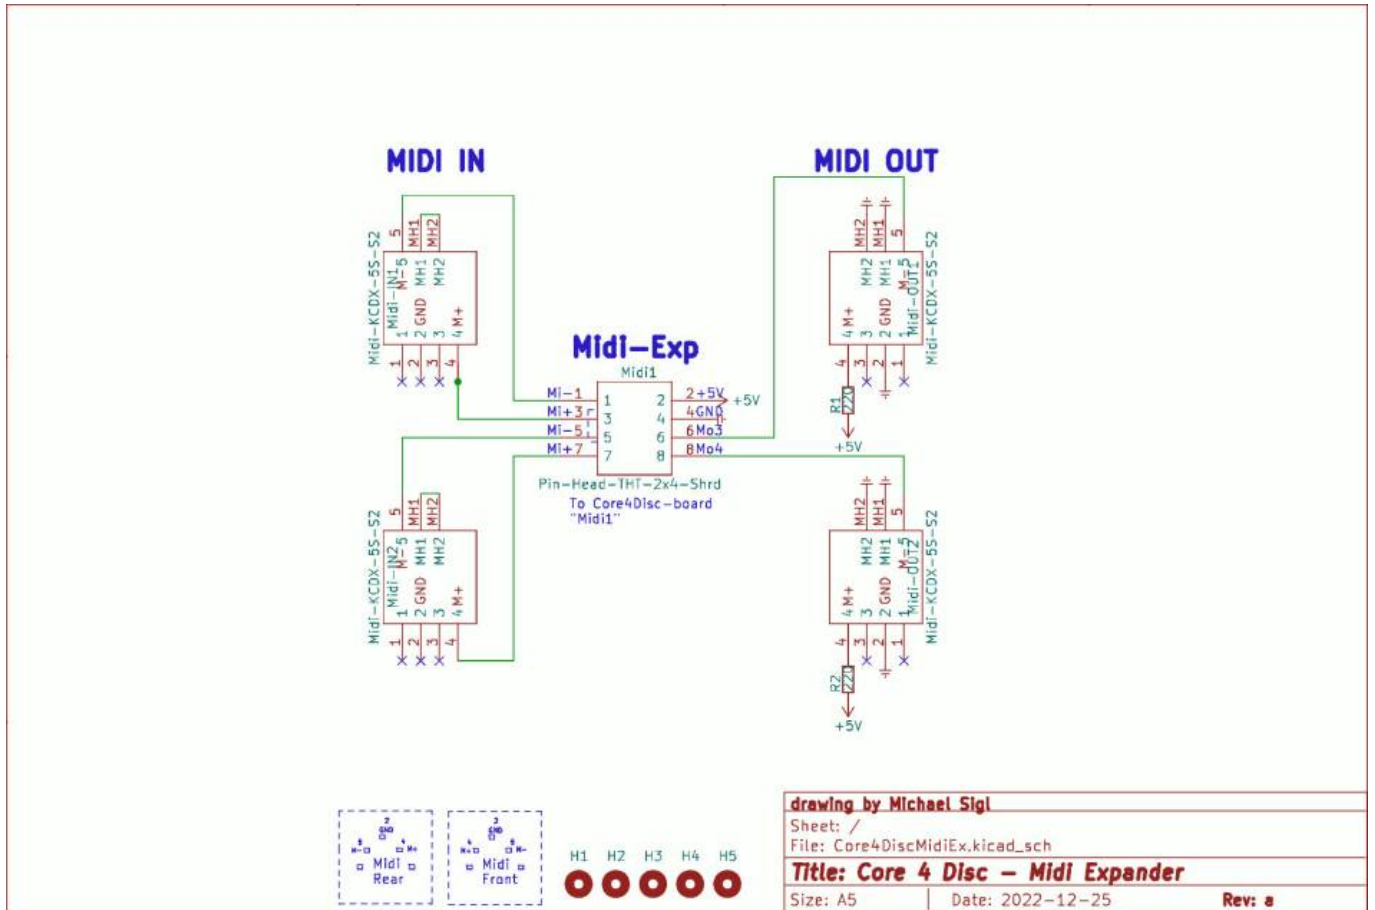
MIDI IN

MIDI OUT

Midi-KCDX-5S-S2
Midi-IN1
M-5
5 MH1 MH2
MH1 MH2
1 2 GND 3 4 M+
1 2 3 4

Midi-Exp
Midi1
Mi-1 1 2 2 +5V +5V
Mi+3 3 4 4GND
Mi-5 5 6 6Mo3
Mi+7 7 8 8Mo4
Pin-Head-THT-2x4-Shrd
To Core4Disc-board
"Midi1"

Midi-KCDX-5S-S2
Midi-OUT1
M-5
MH2 MH1 5
4 M+ 3 2 GND 1
4 3 2 1
R1
220
+5V

Midi-KCDX-5S-S2
Midi-IN2
M-5
5 MH1 MH2
MH1 MH2
1 2 GND 3 4 M+
1 2 3 4

Midi-KCDX-5S-S2
Midi-OUT2
M-5
MH2 MH1 5
4 M+ 3 2 GND 1
4 3 2 1
R2
220
+5V

Midi Rear
Midi Front

H1 H2 H3 H4 H5

drawing by Michael Sigl
Sheet: /
File: Core4DiscMidiEx.kicad_sch
Title: Core 4 Disc – Midi Expander
Size: A5 Date: 2022-12-25 Rev: a